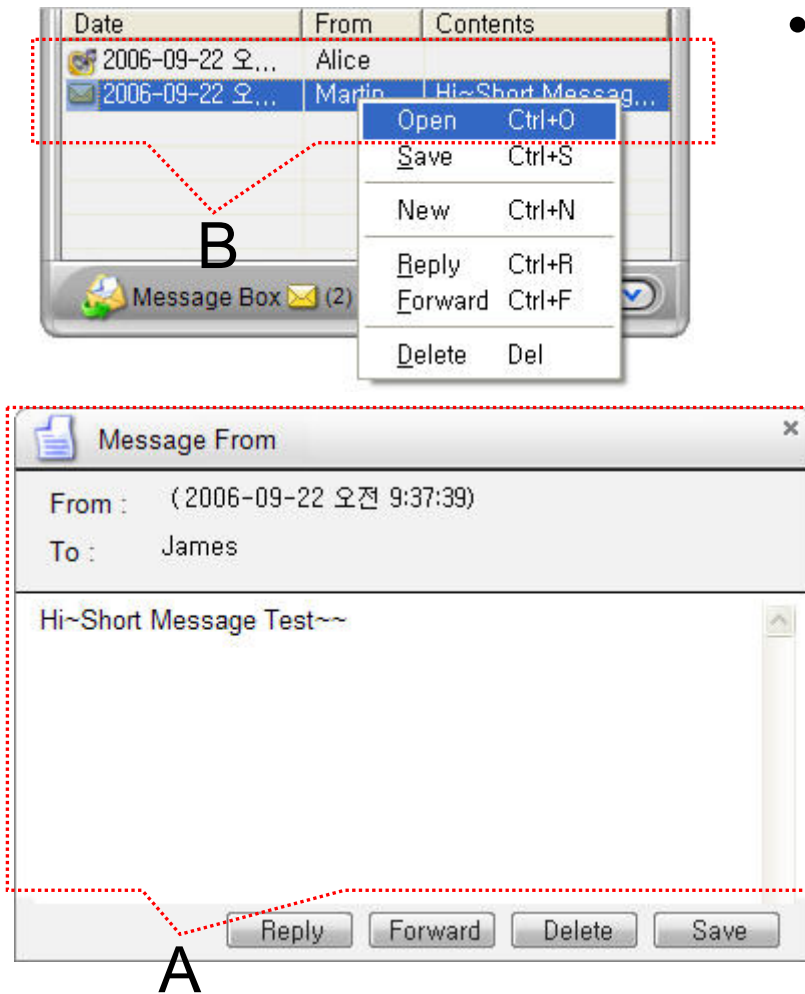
| Date | From | Contents |
|---|---|---|
| 2006-09-22 오... | Alice | |
| 2006-09-22 오... | Martin | Hi~Short Messag... |

Open Ctrl+O
Save Ctrl+S
New Ctrl+N
Reply Ctrl+R
Forward Ctrl+F
Delete Del

B

Message Box (2)

Message From

From : ( 2006-09-22 오전 9:37:39)

To : James

Hi~Short Message Test~~

Reply Forward Delete Save

A